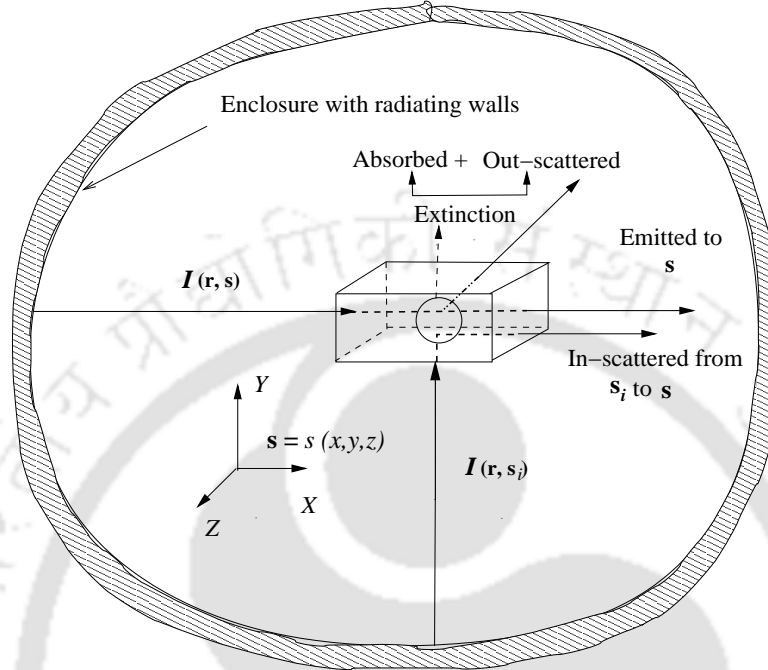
Enclosure with radiating walls

Absorbed + Out–scattered

Extinction

Emitted to $\mathbf{s}$

$\boldsymbol{I}$ $(\mathbf{r}, \mathbf{s})$

In–scattered from $\mathbf{s}_i$ to $\mathbf{s}$

$Y$

$\mathbf{s} = s\ (x,y,z)$

$\boldsymbol{I}$ $(\mathbf{r}, \mathbf{s}_i)$

$X$

$Z$